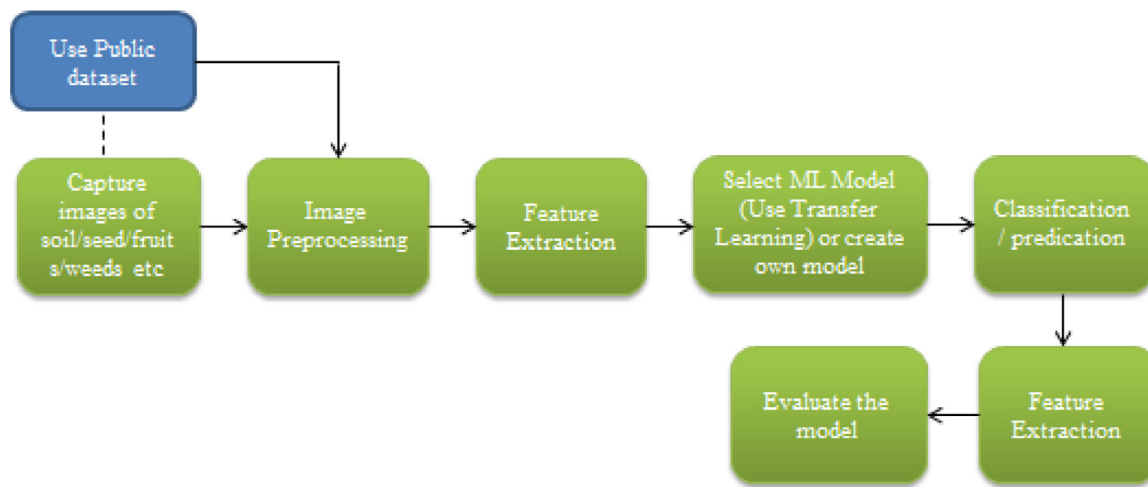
Use Public dataset

Capture images of soil/seed/fruit s/weeds etc

Image Preprocessing

Feature Extraction

Select ML Model (Use Transfer Learning) or create own model

Classification / predication

Feature Extraction

Evaluate the model